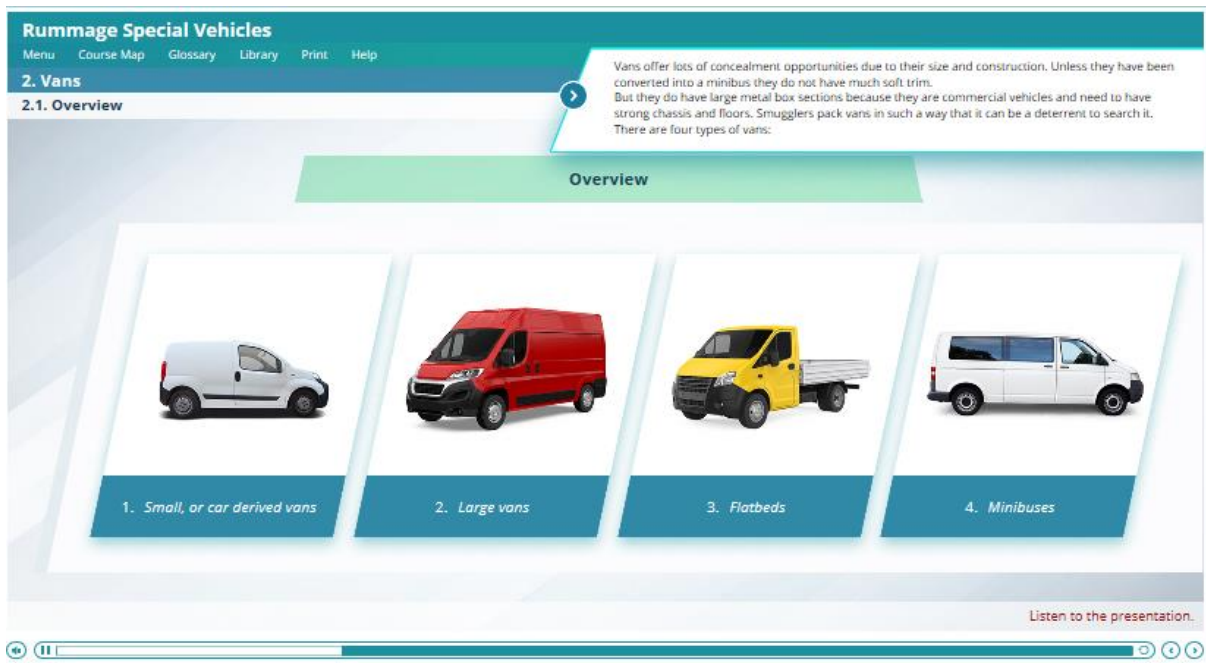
Rummage Special Vehicles

Menu Course Map Glossary Library Print Help

2. Vans

2.1. Overview

Vans offer lots of concealment opportunities due to their size and construction. Unless they have been converted into a minibus they do not have much soft trim.
But they do have large metal box sections because they are commercial vehicles and need to have strong chassis and floors. Smugglers pack vans in such a way that it can be a deterrent to search it.
There are four types of vans:

Overview

1. Small, or car derived vans

2. Large vans

3. Flatbeds

4. Minibuses

Listen to the presentation.